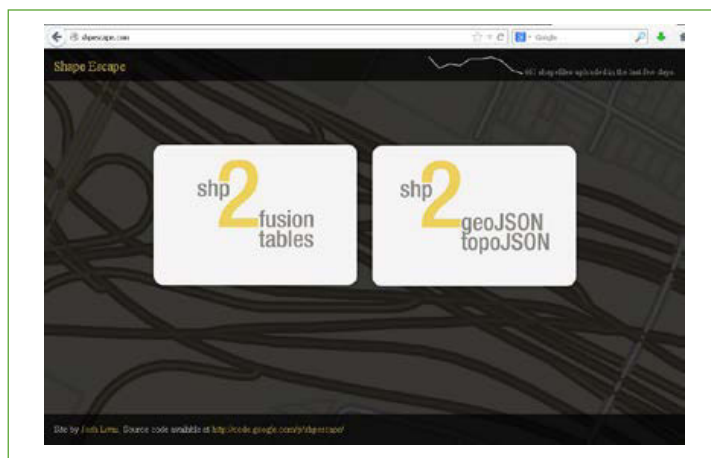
shpescape.com

Google

Shape Escape

661 shapefiles uploaded in the last five days.

shp 2 fusion tables

shp 2 geoJSON topoJSON

Site by Josh Livni. Source code available at http://code.google.com/p/shpescape/